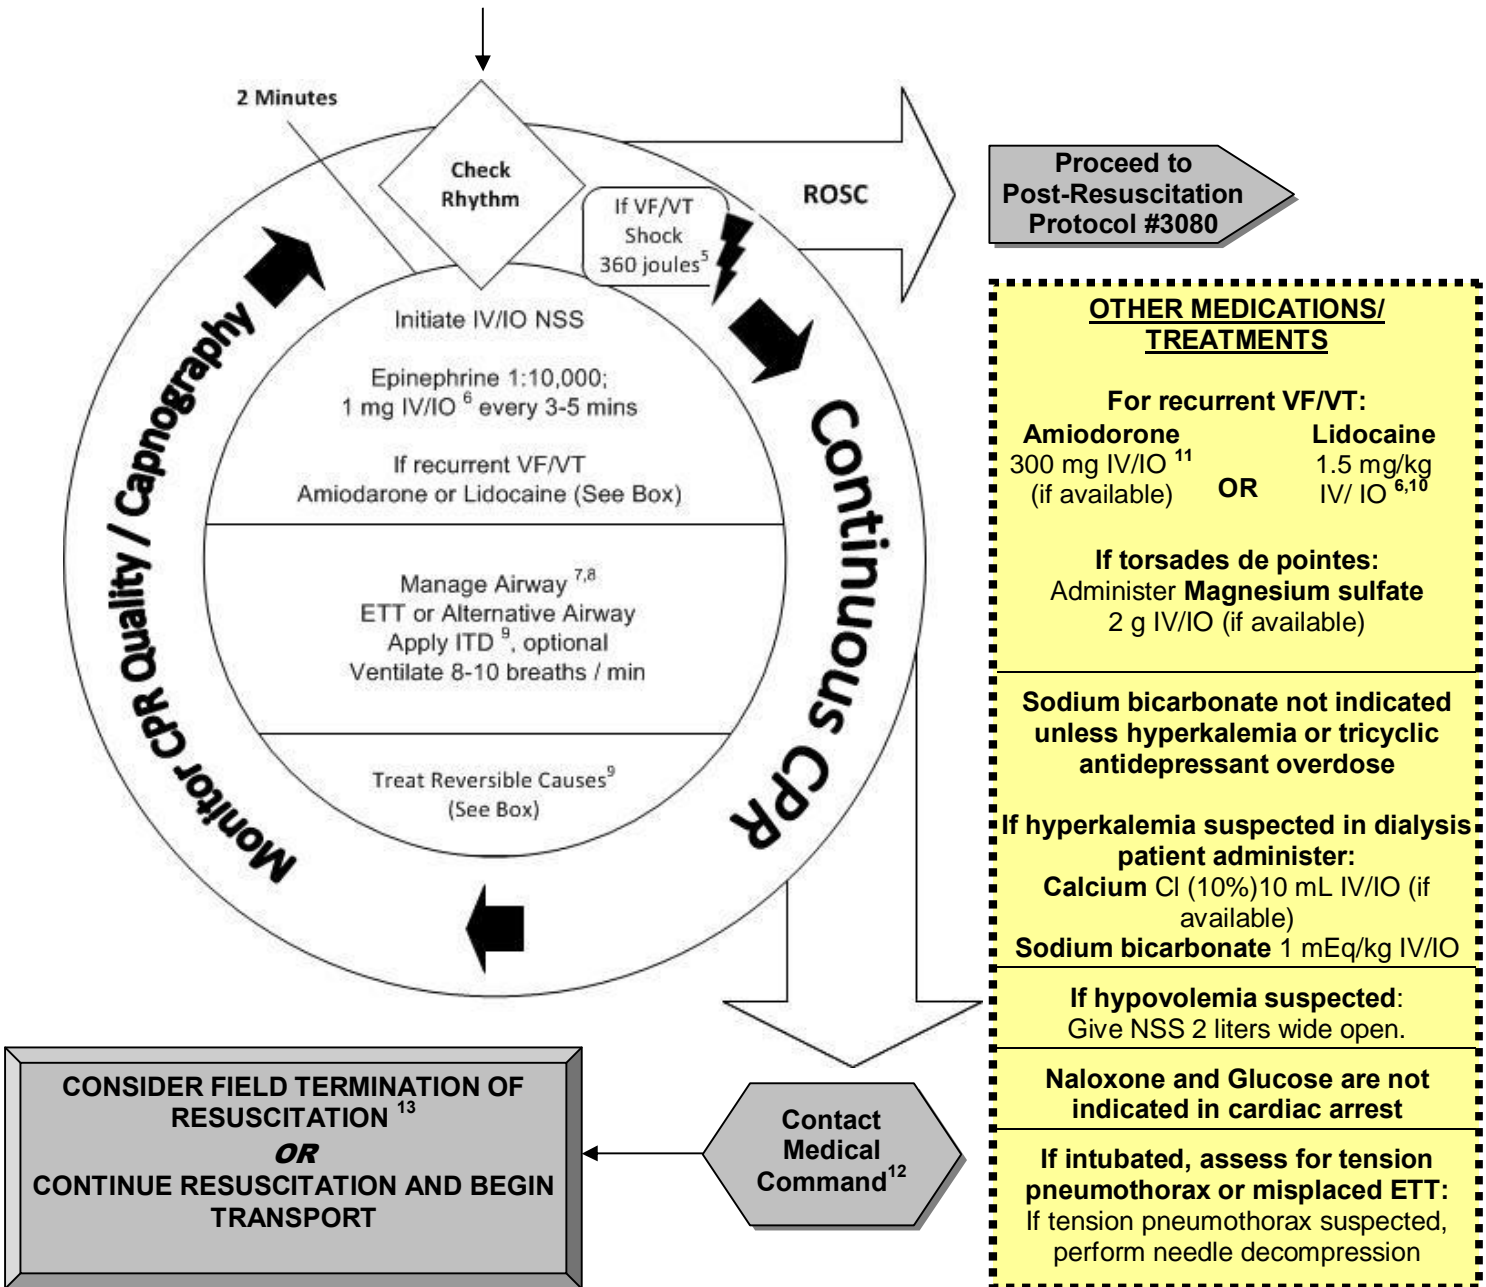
2 Minutes

Check Rhythm

If VF/VT Shock 360 joules$^{5}$

ROSC

Proceed to Post-Resuscitation Protocol #3080

Monitor CPR Quality / Capnography

Continuous CPR

Initiate IV/IO NSS

Epinephrine 1:10,000; 1 mg IV/IO $^{6}$ every 3-5 mins

If recurrent VF/VT Amiodarone or Lidocaine (See Box)

Manage Airway $^{7,8}$
ETT or Alternative Airway
Apply ITD $^{9}$, optional
Ventilate 8-10 breaths / min

Treat Reversible Causes$^{9}$ (See Box)

OTHER MEDICATIONS/ TREATMENTS

For recurrent VF/VT:

| Amiodorone 300 mg IV/IO $^{11}$ (if available) | OR | Lidocaine 1.5 mg/kg IV/ IO $^{6,10}$ |
|---|---|---|

If torsades de pointes:
Administer Magnesium sulfate 2 g IV/IO (if available)

Sodium bicarbonate not indicated unless hyperkalemia or tricyclic antidepressant overdose

If hyperkalemia suspected in dialysis patient administer:
Calcium Cl (10%)10 mL IV/IO (if available)
Sodium bicarbonate 1 mEq/kg IV/IO

If hypovolemia suspected:
Give NSS 2 liters wide open.

Naloxone and Glucose are not indicated in cardiac arrest

If intubated, assess for tension pneumothorax or misplaced ETT:
If tension pneumothorax suspected, perform needle decompression

Contact Medical Command$^{12}$

CONSIDER FIELD TERMINATION OF RESUSCITATION $^{13}$
OR
CONTINUE RESUSCITATION AND BEGIN TRANSPORT